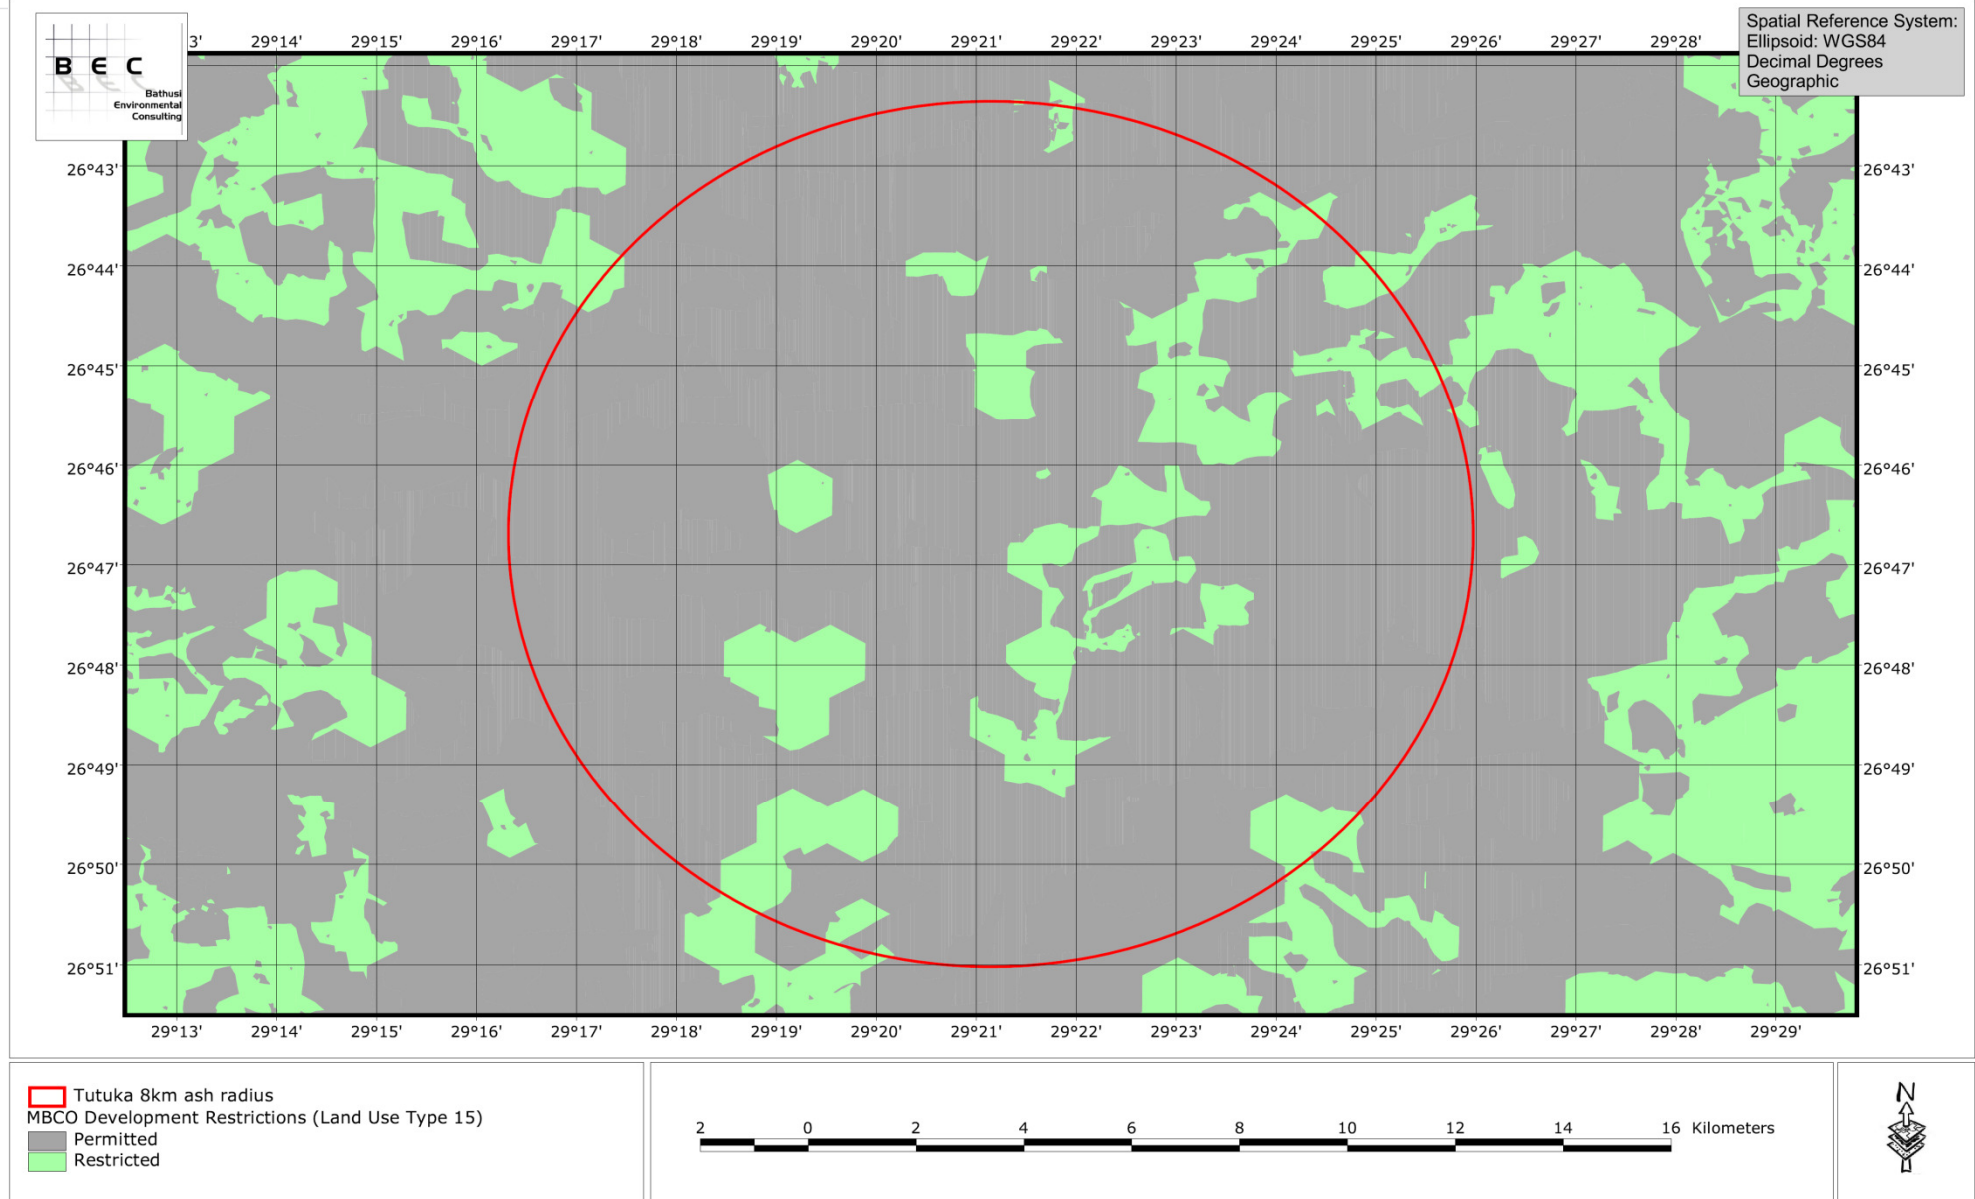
B E C
Bathusi Environmental Consulting

3' 29°14' 29°15' 29°16' 29°17' 29°18' 29°19' 29°20' 29°21' 29°22' 29°23' 29°24' 29°25' 29°26' 29°27' 29°28'

Spatial Reference System:
Ellipsoid: WGS84
Decimal Degrees
Geographic

26°43' 26°44' 26°45' 26°46' 26°47' 26°48' 26°49' 26°50' 26°51'

26°43' 26°44' 26°45' 26°46' 26°47' 26°48' 26°49' 26°50' 26°51'

29°13' 29°14' 29°15' 29°16' 29°17' 29°18' 29°19' 29°20' 29°21' 29°22' 29°23' 29°24' 29°25' 29°26' 29°27' 29°28' 29°29'

Tutuka 8km ash radius
MBCO Development Restrictions (Land Use Type 15)
Permitted
Restricted

2 0 2 4 6 8 10 12 14 16 Kilometers

N